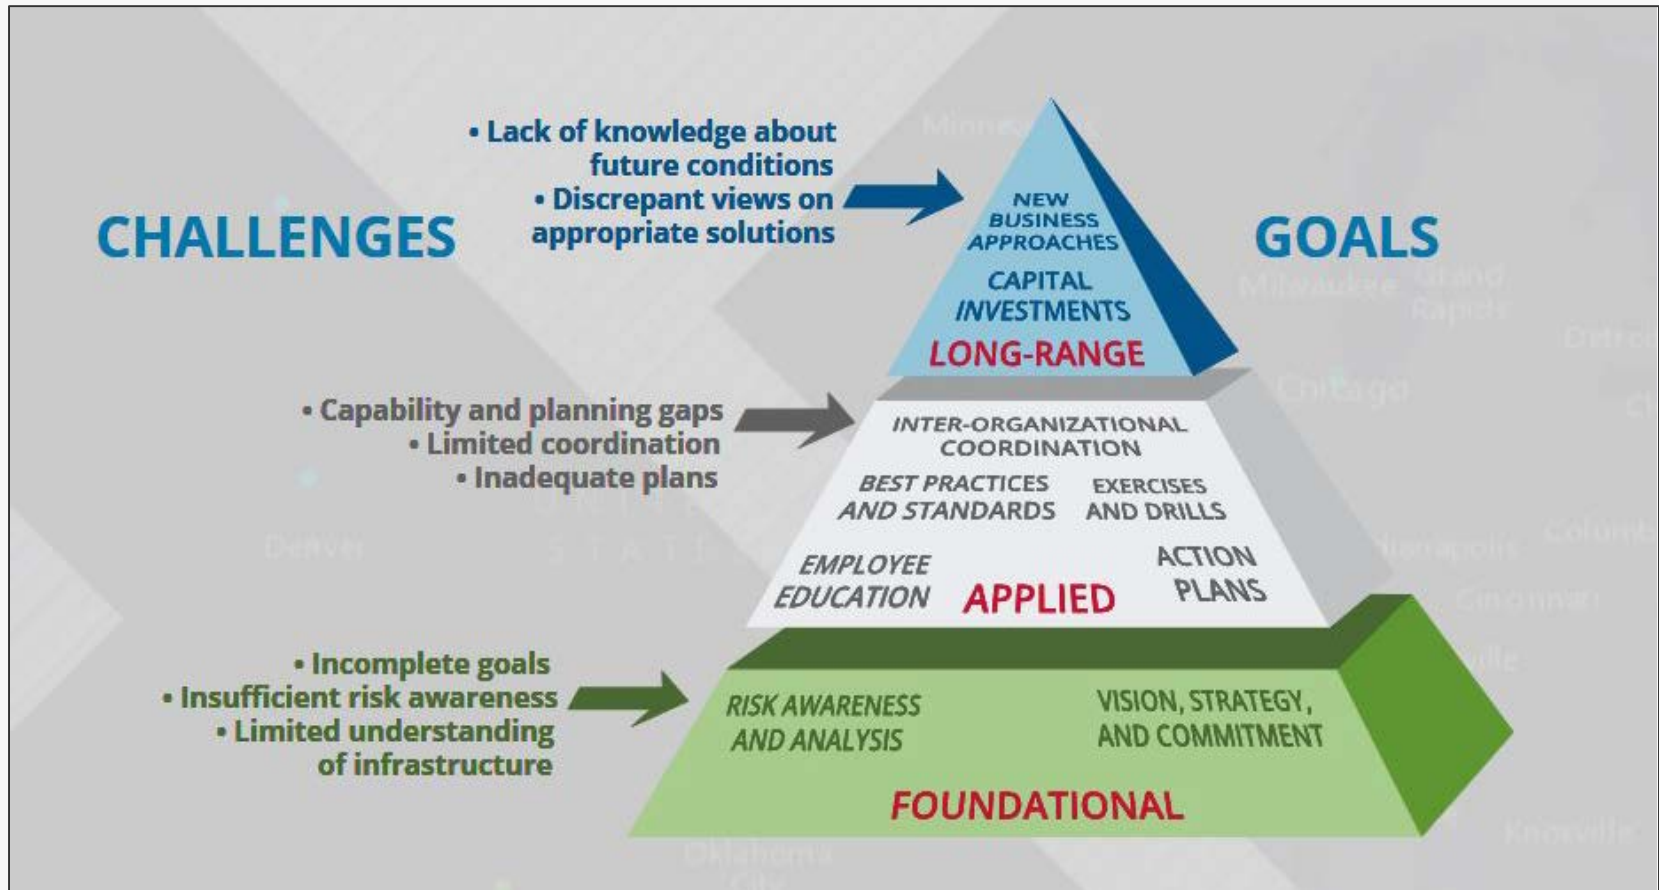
CHALLENGES

• Lack of knowledge about future conditions
• Discrepant views on appropriate solutions

NEW BUSINESS APPROACHES

CAPITAL INVESTMENTS

LONG-RANGE

GOALS

• Capability and planning gaps
• Limited coordination
• Inadequate plans

INTER-ORGANIZATIONAL COORDINATION

BEST PRACTICES AND STANDARDS

EXERCISES AND DRILLS

EMPLOYEE EDUCATION

APPLIED

ACTION PLANS

• Incomplete goals
• Insufficient risk awareness
• Limited understanding of infrastructure

RISK AWARENESS AND ANALYSIS

VISION, STRATEGY, AND COMMITMENT

FOUNDATIONAL